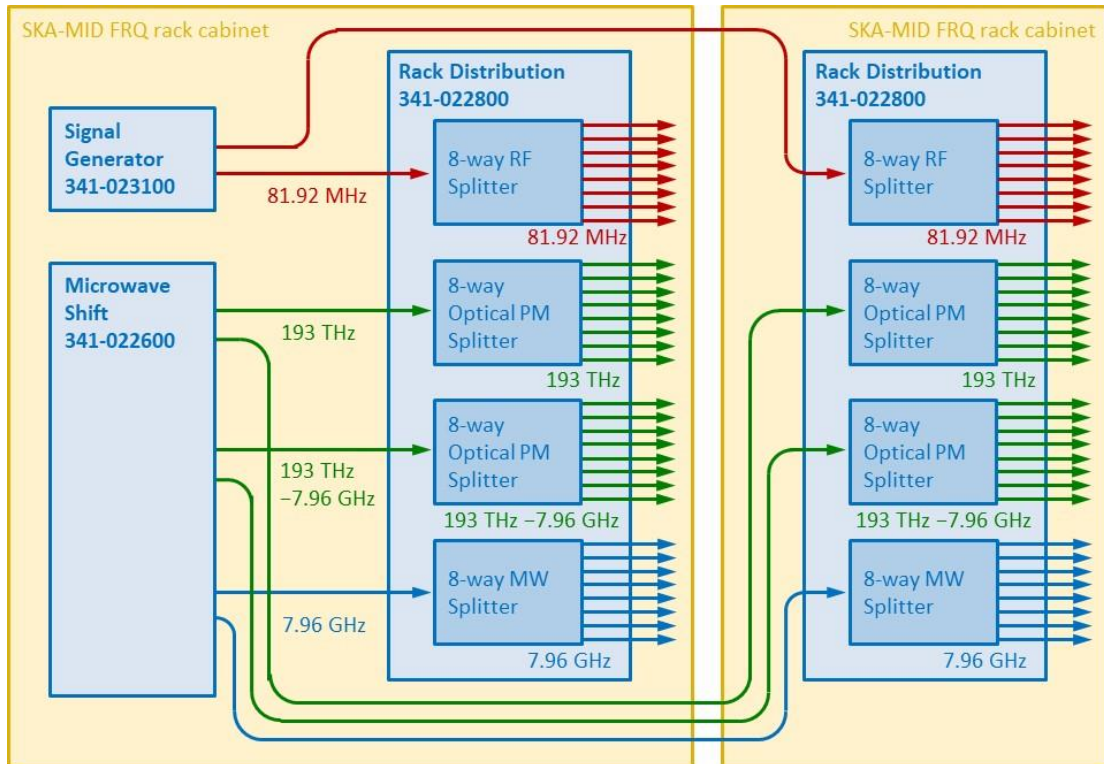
SKA-MID FRQ rack cabinet

Signal Generator 341-023100

81.92 MHz

Microwave Shift 341-022600

193 THz

193 THz −7.96 GHz

7.96 GHz

Rack Distribution 341-022800

8-way RF Splitter

81.92 MHz

8-way Optical PM Splitter

193 THz

8-way Optical PM Splitter

193 THz −7.96 GHz

8-way MW Splitter

7.96 GHz

SKA-MID FRQ rack cabinet

Rack Distribution 341-022800

8-way RF Splitter

81.92 MHz

8-way Optical PM Splitter

193 THz

8-way Optical PM Splitter

193 THz −7.96 GHz

8-way MW Splitter

7.96 GHz